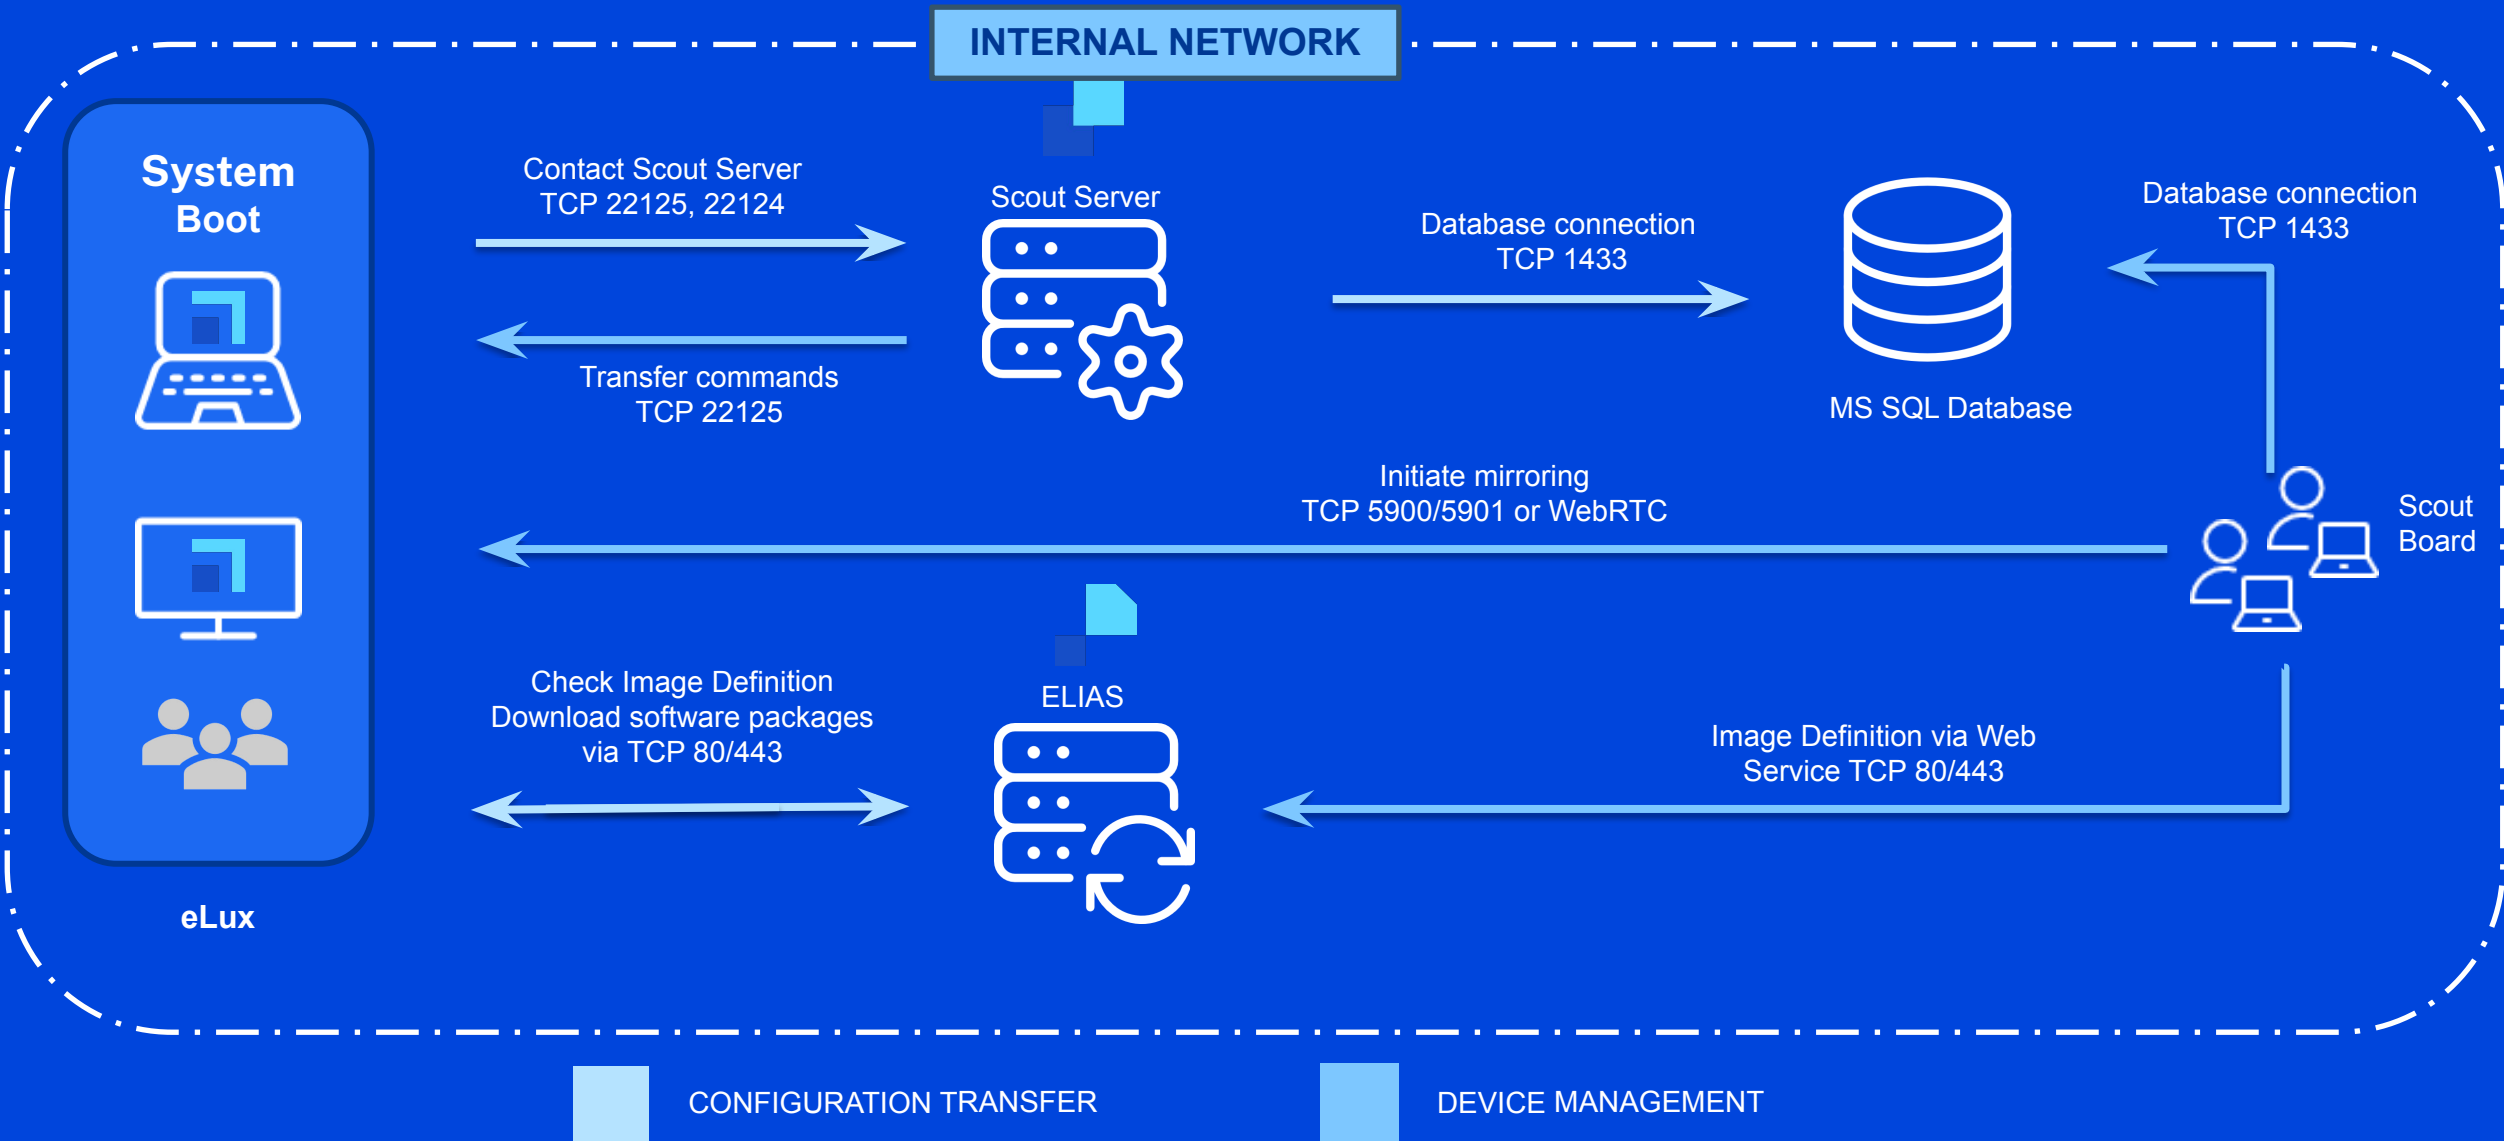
INTERNAL NETWORK

System Boot

eLux

Contact Scout Server
TCP 22125, 22124

Transfer commands
TCP 22125

Scout Server

Database connection
TCP 1433

MS SQL Database

Database connection
TCP 1433

Initiate mirroring
TCP 5900/5901 or WebRTC

Scout Board

Check Image Definition
Download software packages
via TCP 80/443

ELIAS

Image Definition via Web
Service TCP 80/443

CONFIGURATION TRANSFER

DEVICE MANAGEMENT